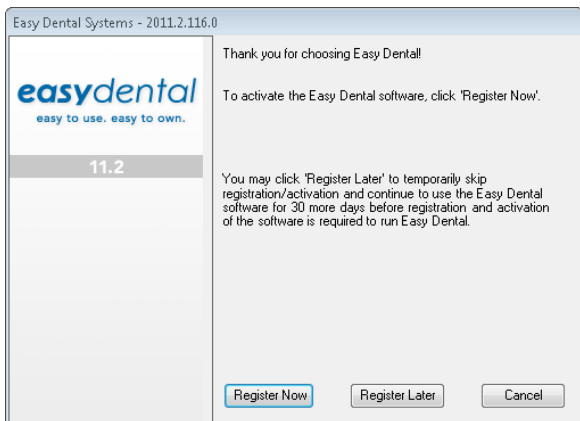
Easy Dental Systems - 2011.2.116.0

easydental
easy to use. easy to own.

11.2

Thank you for choosing Easy Dental!

To activate the Easy Dental software, click 'Register Now'.

You may click 'Register Later' to temporarily skip registration/activation and continue to use the Easy Dental software for 30 more days before registration and activation of the software is required to run Easy Dental.

Register Now

Register Later

Cancel